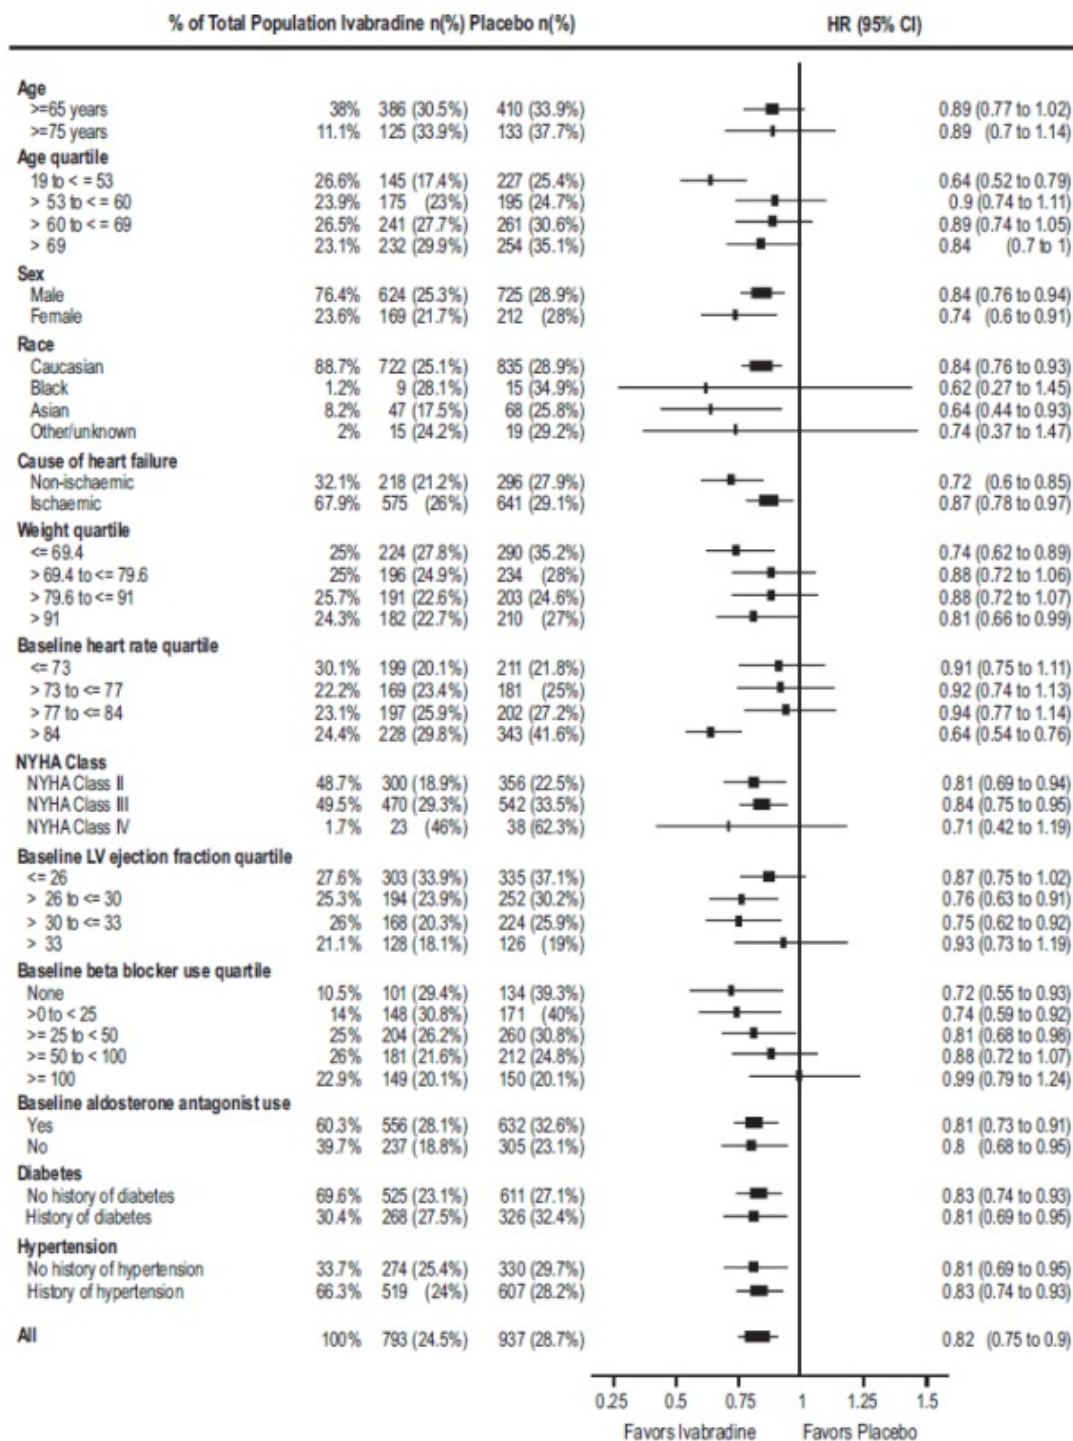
| | % of Total Population | Ivabradine n(%) | Placebo n(%) | HR (95% CI) |
|---|---|---|---|---|
| **Age** | | | | |
| >=65 years | 38% | 386 (30.5%) | 410 (33.9%) | 0.89 (0.77 to 1.02) |
| >=75 years | 11.1% | 125 (33.9%) | 133 (37.7%) | 0.89 (0.7 to 1.14) |
| **Age quartile** | | | | |
| 19 to < = 53 | 26.6% | 145 (17.4%) | 227 (25.4%) | 0.64 (0.52 to 0.79) |
| > 53 to < = 60 | 23.9% | 175 (23%) | 195 (24.7%) | 0.9 (0.74 to 1.11) |
| > 60 to < = 69 | 26.5% | 241 (27.7%) | 261 (30.6%) | 0.89 (0.74 to 1.05) |
| > 69 | 23.1% | 232 (29.9%) | 254 (35.1%) | 0.84 (0.7 to 1) |
| **Sex** | | | | |
| Male | 76.4% | 624 (25.3%) | 725 (28.9%) | 0.84 (0.76 to 0.94) |
| Female | 23.6% | 169 (21.7%) | 212 (28%) | 0.74 (0.6 to 0.91) |
| **Race** | | | | |
| Caucasian | 88.7% | 722 (25.1%) | 835 (28.9%) | 0.84 (0.76 to 0.93) |
| Black | 1.2% | 9 (28.1%) | 15 (34.9%) | 0.62 (0.27 to 1.45) |
| Asian | 8.2% | 47 (17.5%) | 68 (25.8%) | 0.64 (0.44 to 0.93) |
| Other/unknown | 2% | 15 (24.2%) | 19 (29.2%) | 0.74 (0.37 to 1.47) |
| **Cause of heart failure** | | | | |
| Non-ischaemic | 32.1% | 218 (21.2%) | 296 (27.9%) | 0.72 (0.6 to 0.85) |
| Ischaemic | 67.9% | 575 (26%) | 641 (29.1%) | 0.87 (0.78 to 0.97) |
| **Weight quartile** | | | | |
| <= 69.4 | 25% | 224 (27.8%) | 290 (35.2%) | 0.74 (0.62 to 0.89) |
| > 69.4 to <= 79.6 | 25% | 196 (24.9%) | 234 (28%) | 0.88 (0.72 to 1.06) |
| > 79.6 to <= 91 | 25.7% | 191 (22.6%) | 203 (24.6%) | 0.88 (0.72 to 1.07) |
| > 91 | 24.3% | 182 (22.7%) | 210 (27%) | 0.81 (0.66 to 0.99) |
| **Baseline heart rate quartile** | | | | |
| <= 73 | 30.1% | 199 (20.1%) | 211 (21.8%) | 0.91 (0.75 to 1.11) |
| > 73 to <= 77 | 22.2% | 169 (23.4%) | 181 (25%) | 0.92 (0.74 to 1.13) |
| > 77 to <= 84 | 23.1% | 197 (25.9%) | 202 (27.2%) | 0.94 (0.77 to 1.14) |
| > 84 | 24.4% | 228 (29.8%) | 343 (41.6%) | 0.64 (0.54 to 0.76) |
| **NYHA Class** | | | | |
| NYHA Class II | 48.7% | 300 (18.9%) | 356 (22.5%) | 0.81 (0.69 to 0.94) |
| NYHA Class III | 49.5% | 470 (29.3%) | 542 (33.5%) | 0.84 (0.75 to 0.95) |
| NYHA Class IV | 1.7% | 23 (46%) | 38 (62.3%) | 0.71 (0.42 to 1.19) |
| **Baseline LV ejection fraction quartile** | | | | |
| <= 26 | 27.6% | 303 (33.9%) | 335 (37.1%) | 0.87 (0.75 to 1.02) |
| > 26 to <= 30 | 25.3% | 194 (23.9%) | 252 (30.2%) | 0.76 (0.63 to 0.91) |
| > 30 to <= 33 | 26% | 168 (20.3%) | 224 (25.9%) | 0.75 (0.62 to 0.92) |
| > 33 | 21.1% | 128 (18.1%) | 126 (19%) | 0.93 (0.73 to 1.19) |
| **Baseline beta blocker use quartile** | | | | |
| None | 10.5% | 101 (29.4%) | 134 (39.3%) | 0.72 (0.55 to 0.93) |
| >0 to < 25 | 14% | 148 (30.8%) | 171 (40%) | 0.74 (0.59 to 0.92) |
| >= 25 to < 50 | 25% | 204 (26.2%) | 260 (30.8%) | 0.81 (0.68 to 0.98) |
| >= 50 to < 100 | 26% | 181 (21.6%) | 212 (24.8%) | 0.88 (0.72 to 1.07) |
| >= 100 | 22.9% | 149 (20.1%) | 150 (20.1%) | 0.99 (0.79 to 1.24) |
| **Baseline aldosterone antagonist use** | | | | |
| Yes | 60.3% | 556 (28.1%) | 632 (32.6%) | 0.81 (0.73 to 0.91) |
| No | 39.7% | 237 (18.8%) | 305 (23.1%) | 0.8 (0.68 to 0.95) |
| **Diabetes** | | | | |
| No history of diabetes | 69.6% | 525 (23.1%) | 611 (27.1%) | 0.83 (0.74 to 0.93) |
| History of diabetes | 30.4% | 268 (27.5%) | 326 (32.4%) | 0.81 (0.69 to 0.95) |
| **Hypertension** | | | | |
| No history of hypertension | 33.7% | 274 (25.4%) | 330 (29.7%) | 0.81 (0.69 to 0.95) |
| History of hypertension | 66.3% | 519 (24%) | 607 (28.2%) | 0.83 (0.74 to 0.93) |
| **All** | 100% | 793 (24.5%) | 937 (28.7%) | 0.82 (0.75 to 0.9) |

0.25 0.5 0.75 1 1.25 1.5

Favors Ivabradine Favors Placebo